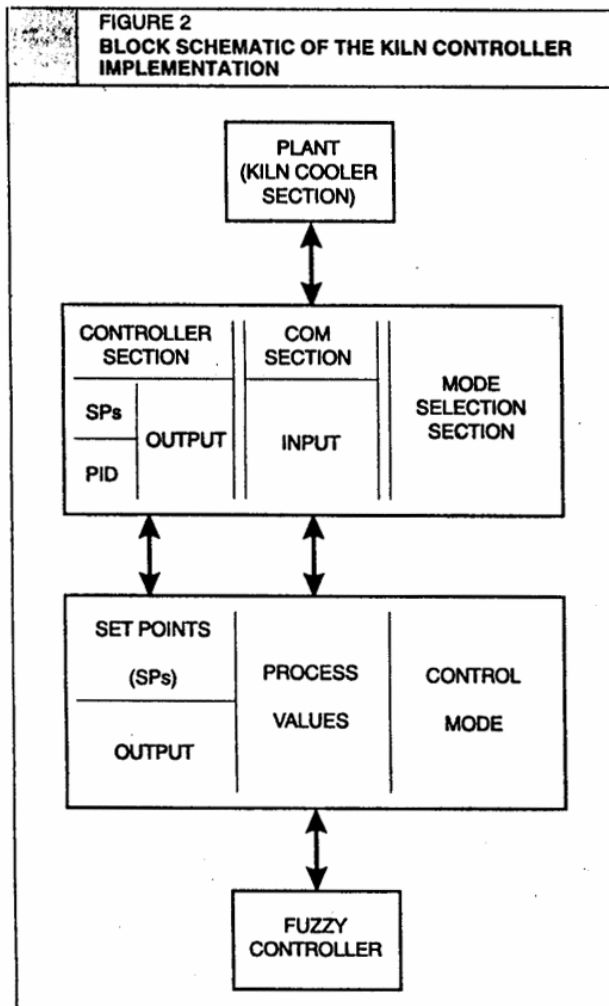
FIGURE 2
BLOCK SCHEMATIC OF THE KILN CONTROLLER IMPLEMENTATION

PLANT (KILN COOLER SECTION)

CONTROLLER SECTION

SPs

PID

OUTPUT

COM SECTION

INPUT

MODE SELECTION SECTION

SET POINTS (SPs)

OUTPUT

PROCESS VALUES

CONTROL MODE

FUZZY CONTROLLER